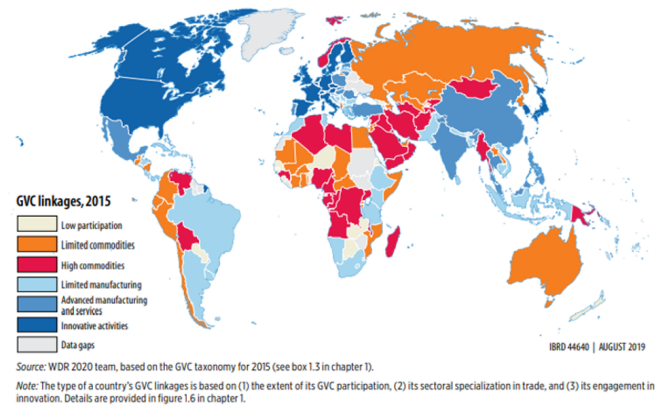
GVC linkages, 2015

Low participation
Limited commodities
High commodities
Limited manufacturing
Advanced manufacturing and services
Innovative activities
Data gaps

IBRD 44640 | AUGUST 2019

Source: WDR 2020 team, based on the GVC taxonomy for 2015 (see box 1.3 in chapter 1).

Note: The type of a country's GVC linkages is based on (1) the extent of its GVC participation, (2) its sectoral specialization in trade, and (3) its engagement in innovation. Details are provided in figure 1.6 in chapter 1.